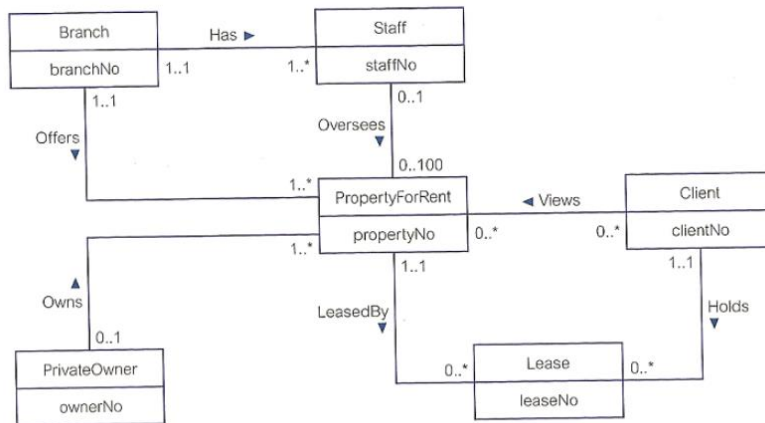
Branch

branchNo

Has ▶

1..1

1..*

Staff

staffNo

1..1

Offers ▼

0..1

Oversees ▼

0..100

1..*

PropertyForRent

propertyNo

◀ Views

0..*

0..*

Client

clientNo

1..*

▲ Owns

0..1

1..1

LeasedBy ▼

1..1

Holds ▼

PrivateOwner

ownerNo

0..*

Lease

leaseNo

0..*